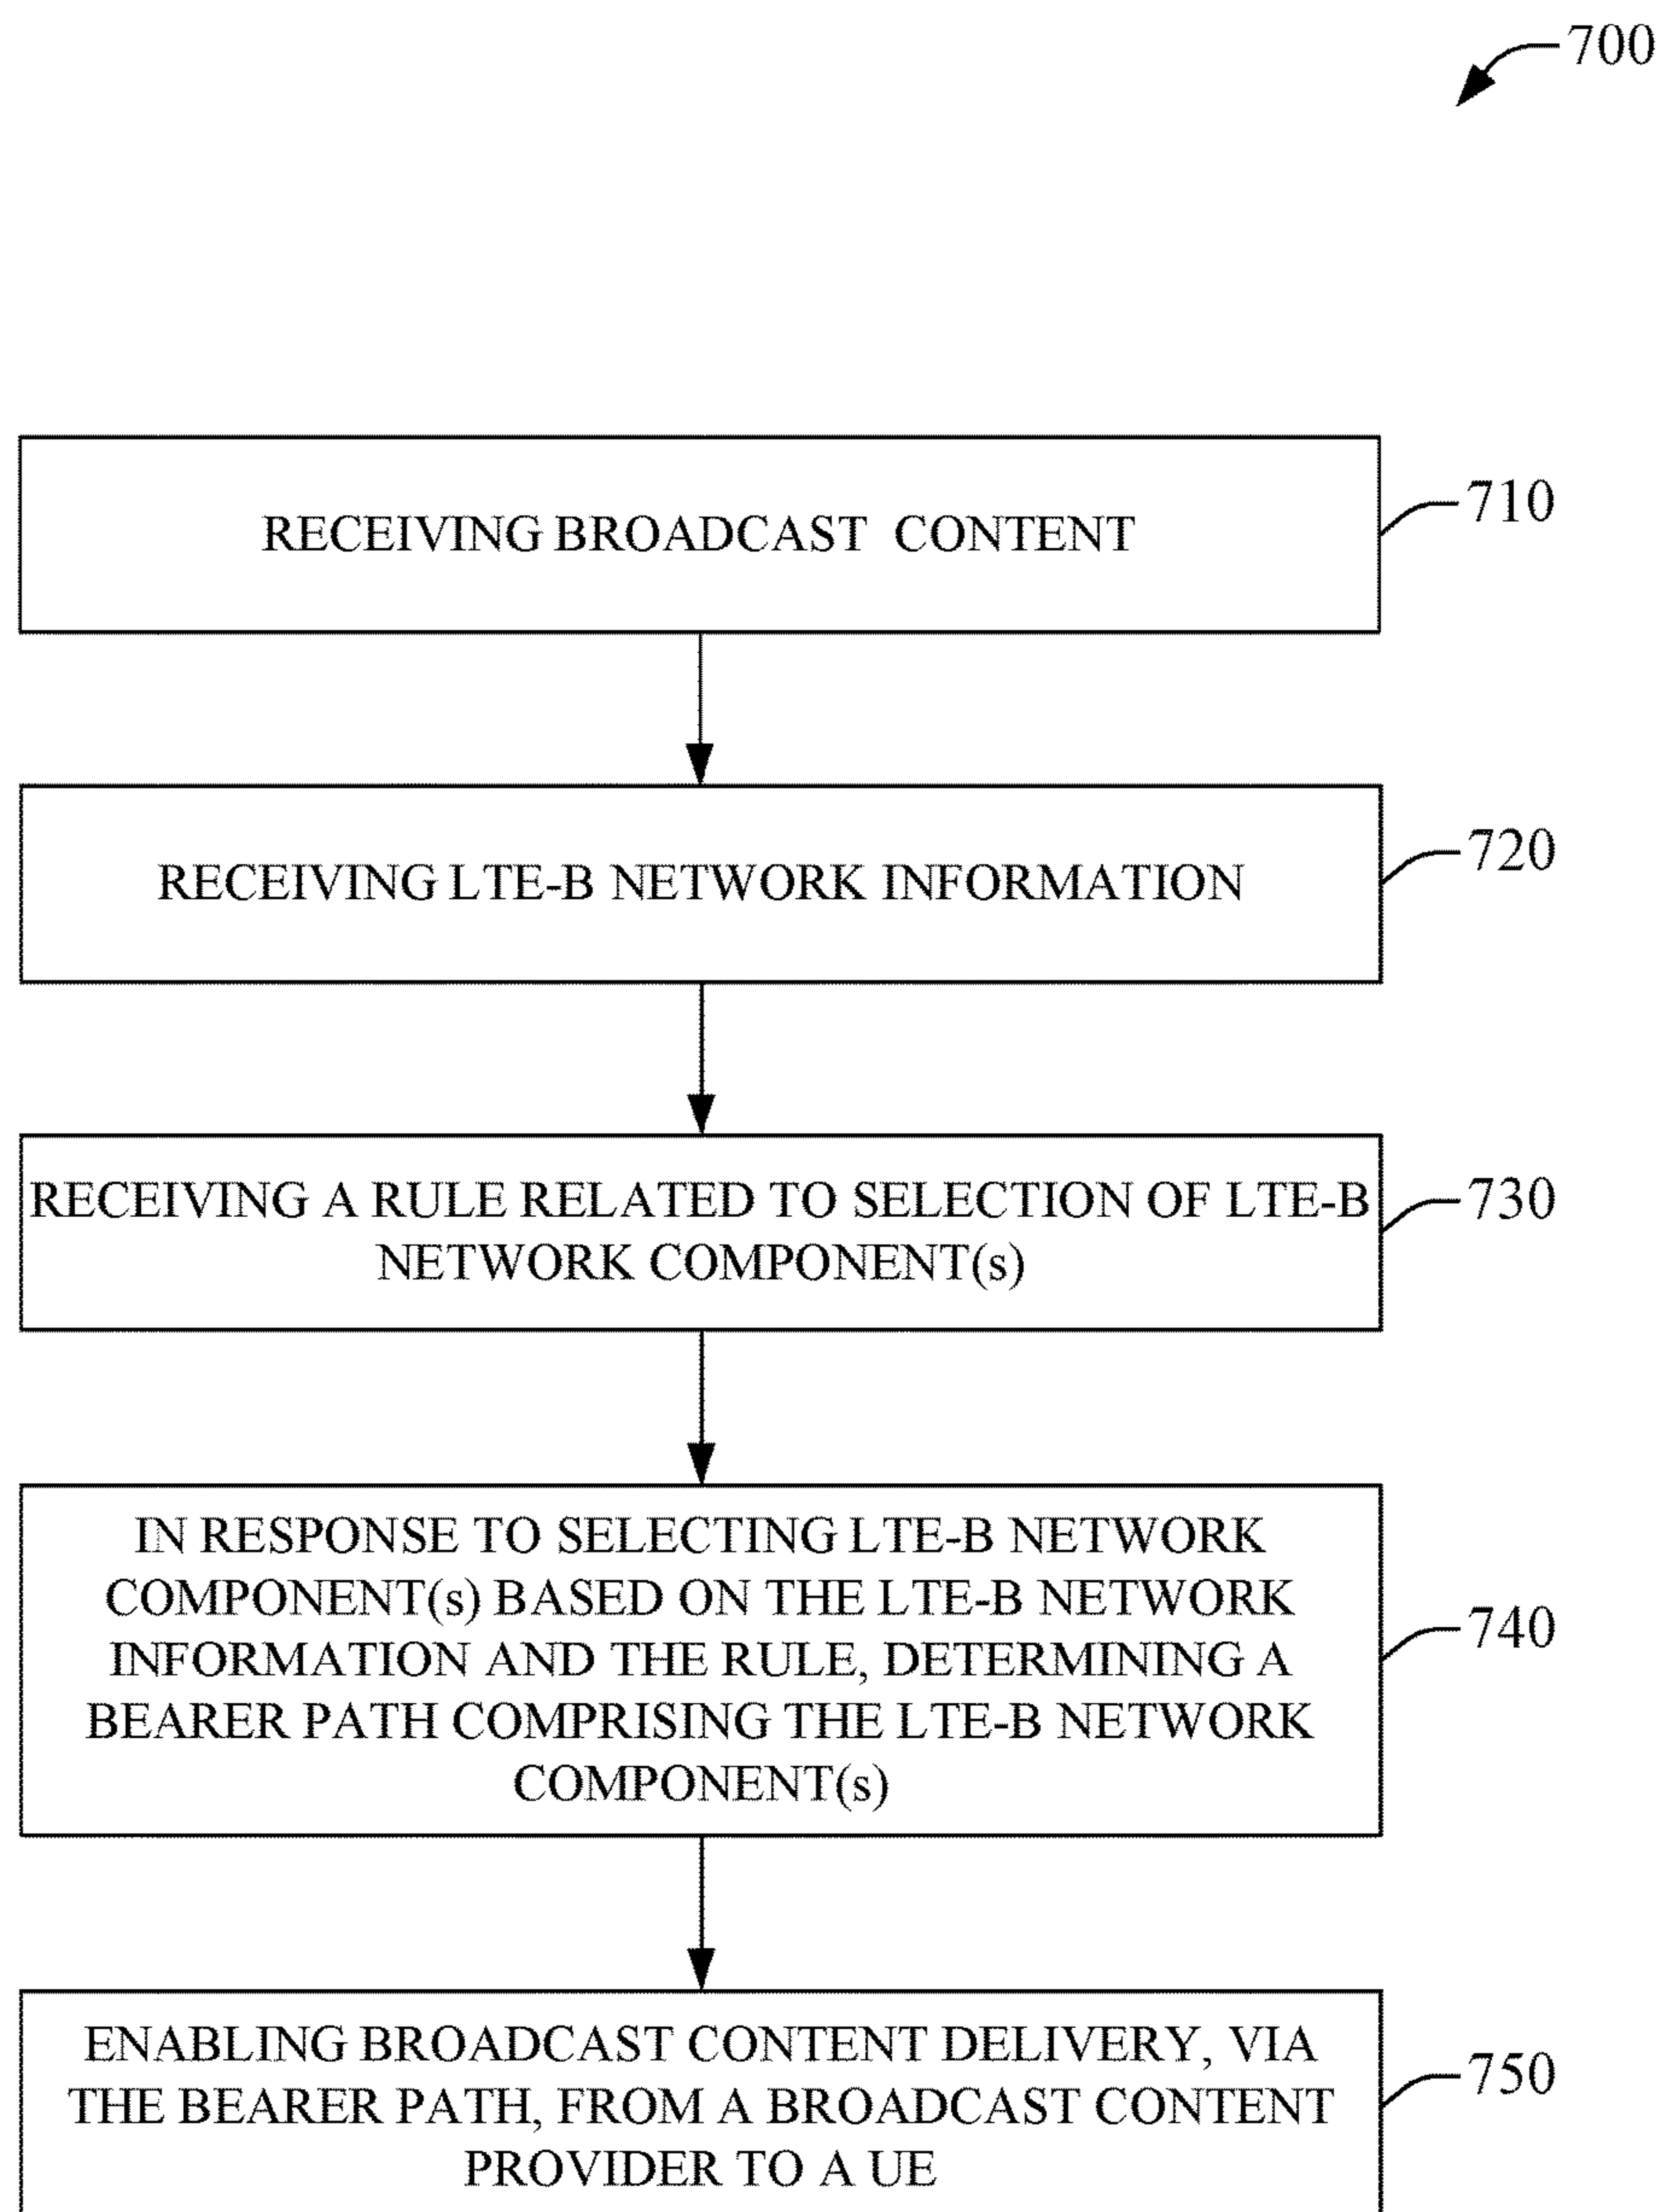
700

RECEIVING BROADCAST CONTENT

710

RECEIVING LTE-B NETWORK INFORMATION

720

RECEIVING A RULE RELATED TO SELECTION OF LTE-B NETWORK COMPONENT(s)

730

IN RESPONSE TO SELECTING LTE-B NETWORK COMPONENT(s) BASED ON THE LTE-B NETWORK INFORMATION AND THE RULE, DETERMINING A BEARER PATH COMPRISING THE LTE-B NETWORK COMPONENT(s)

740

ENABLING BROADCAST CONTENT DELIVERY, VIA THE BEARER PATH, FROM A BROADCAST CONTENT PROVIDER TO A UE

750